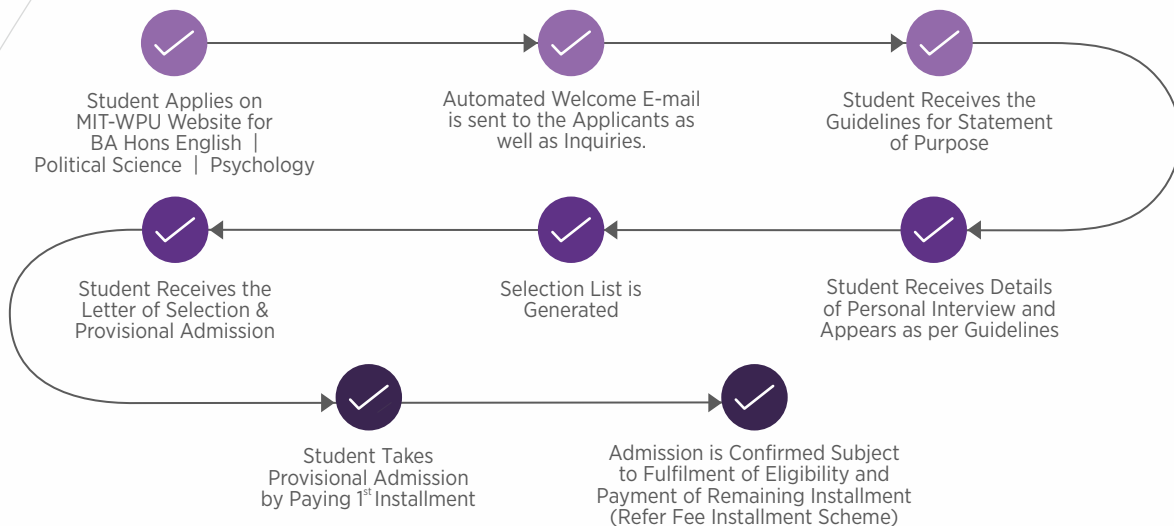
Student Applies on MIT-WPU Website for BA Hons English | Political Science | Psychology

Automated Welcome E-mail is sent to the Applicants as well as Inquiries.

Student Receives the Guidelines for Statement of Purpose

Student Receives Details of Personal Interview and Appears as per Guidelines

Selection List is Generated

Student Receives the Letter of Selection & Provisional Admission

Student Takes Provisional Admission by Paying 1$^{st}$ Installment

Admission is Confirmed Subject to Fulfilment of Eligibility and Payment of Remaining Installment (Refer Fee Installment Scheme)